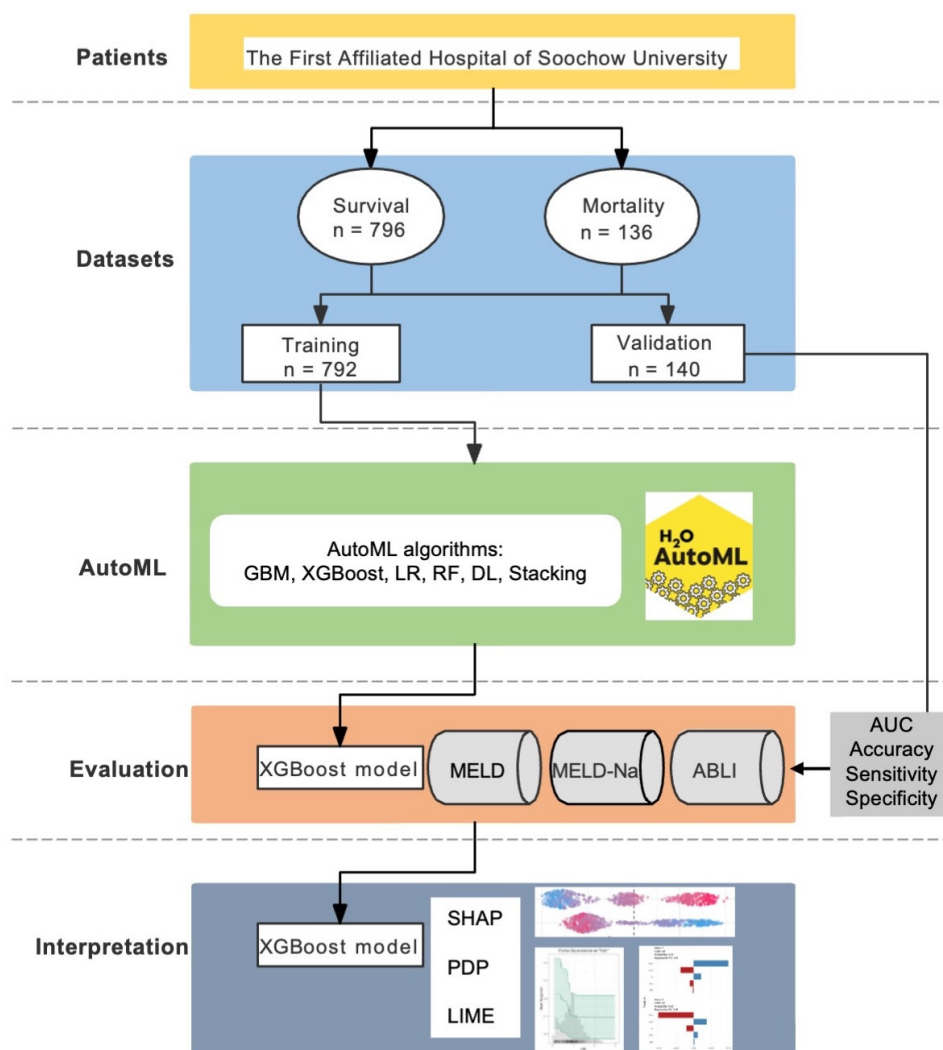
Patients

The First Affiliated Hospital of Soochow University

Datasets

Survival
n = 796

Mortality
n = 136

Training
n = 792

Validation
n = 140

AutoML

AutoML algorithms:
GBM, XGBoost, LR, RF, DL, Stacking

$H_2O$
AutoML

Evaluation

XGBoost model

MELD

MELD-Na

ABLI

AUC
Accuracy
Sensitivity
Specificity

Interpretation

XGBoost model

SHAP

PDP

LIME

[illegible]